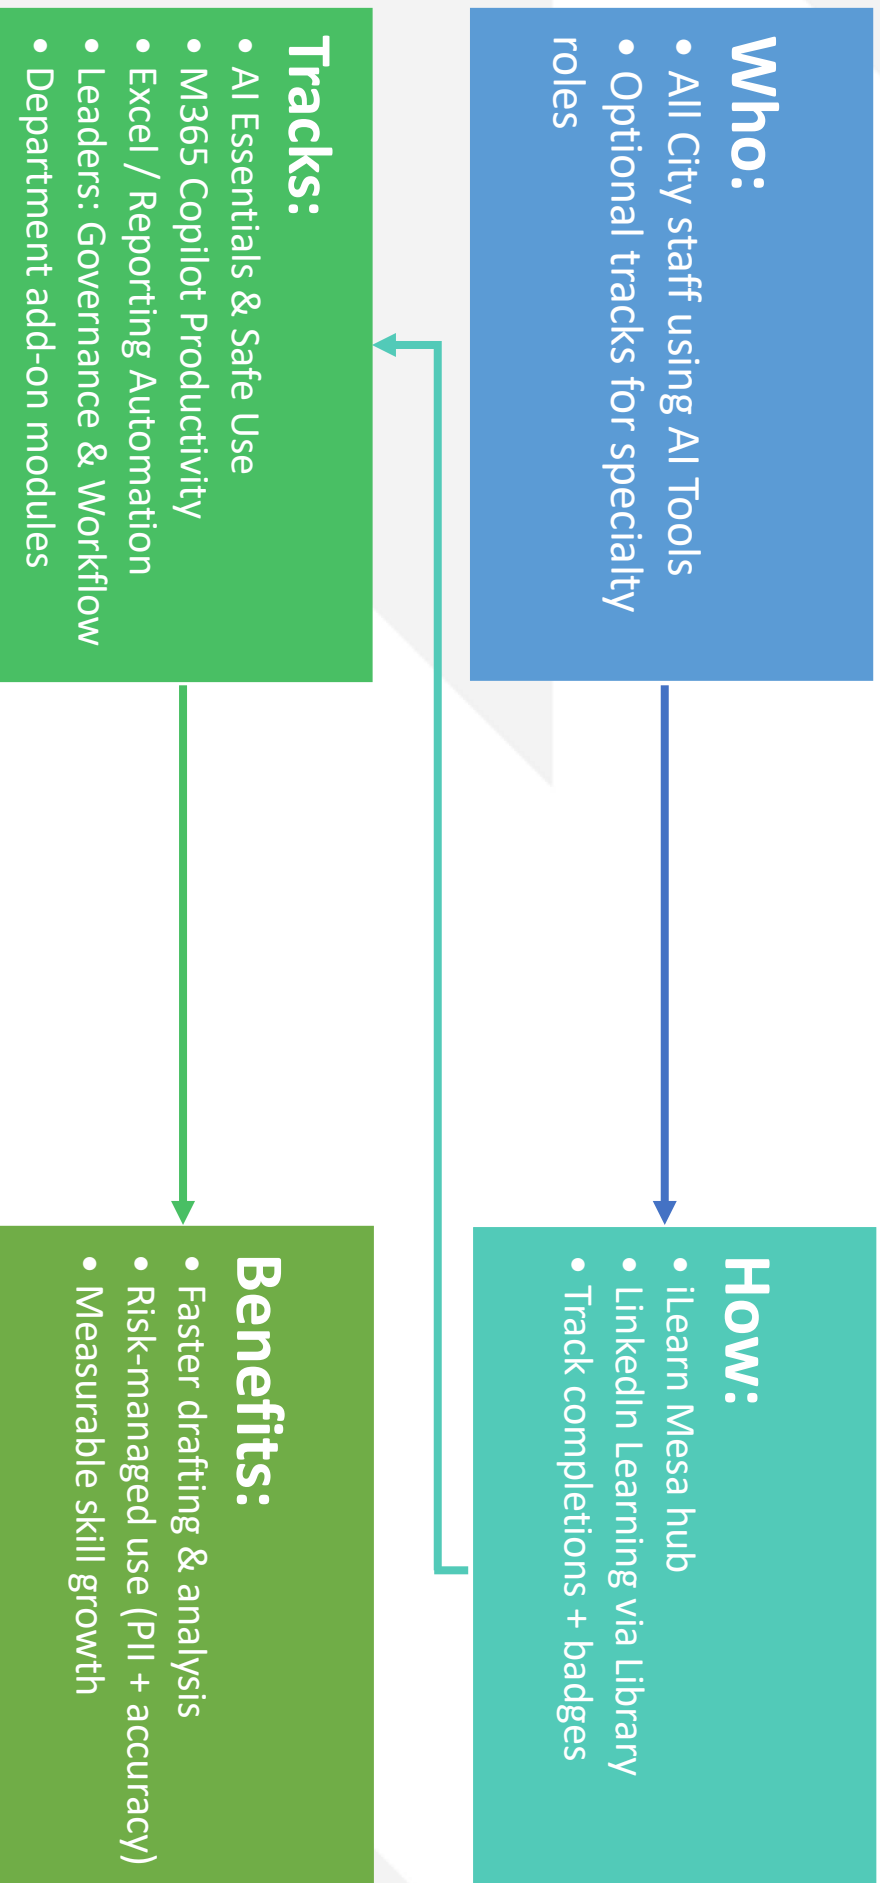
Who:
• All City staff using AI Tools
• Optional tracks for specialty roles

Tracks:
• AI Essentials & Safe Use
• M365 Copilot Productivity
• Excel / Reporting Automation
• Leaders: Governance & Workflow
• Department add-on modules

How:
• iLearn Mesa hub
• LinkedIn Learning via Library
• Track completions + badges

Benefits:
• Faster drafting & analysis
• Risk-managed use (PII + accuracy)
• Measurable skill growth